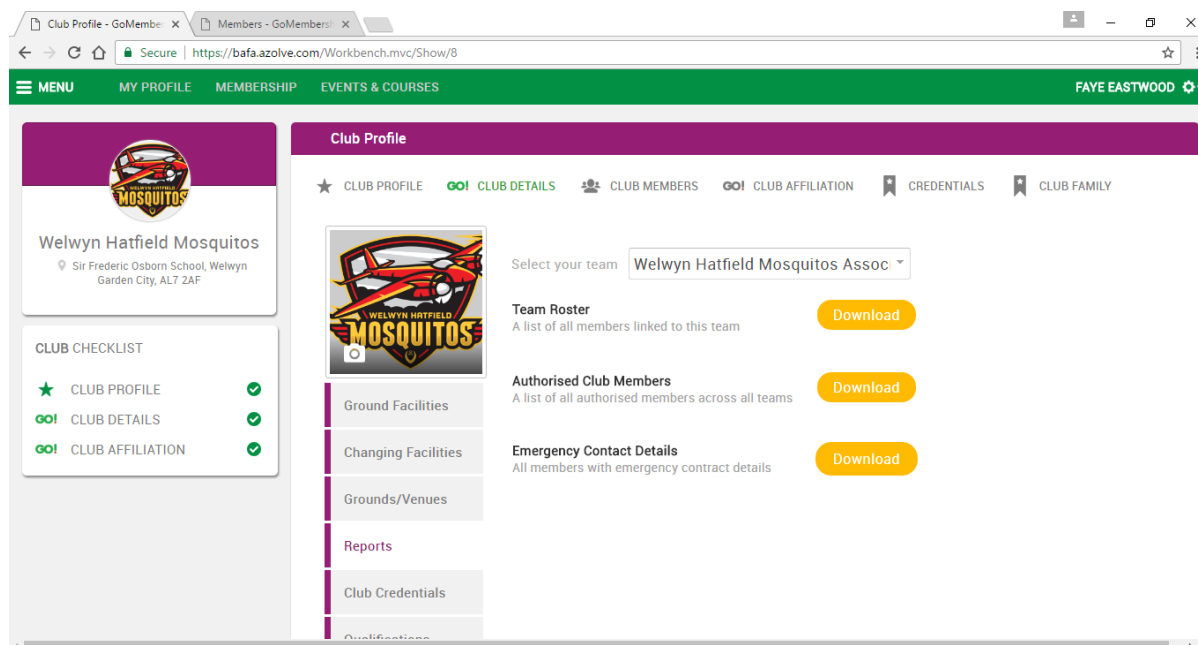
Club Profile - GoMember ×
Members - GoMembersh ×

Secure | https://bafa.azolve.com/Workbench.mvc/Show/8

MENU   MY PROFILE   MEMBERSHIP   EVENTS & COURSES   FAYE EASTWOOD

WELWYN HATFIELD MOSQUITOS

Welwyn Hatfield Mosquitos
Sir Frederic Osborn School, Welwyn Garden City, AL7 2AF

CLUB CHECKLIST
CLUB PROFILE
GO! CLUB DETAILS
GO! CLUB AFFILIATION

Club Profile

CLUB PROFILE   GO! CLUB DETAILS   CLUB MEMBERS   GO! CLUB AFFILIATION   CREDENTIALS   CLUB FAMILY

WELWYN HATFIELD MOSQUITOS

Ground Facilities
Changing Facilities
Grounds/Venues
Reports
Club Credentials
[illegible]

Select your team   Welwyn Hatfield Mosquitos Assoc

Team Roster
A list of all members linked to this team
Download

Authorised Club Members
A list of all authorised members across all teams
Download

Emergency Contact Details
All members with emergency contract details
Download